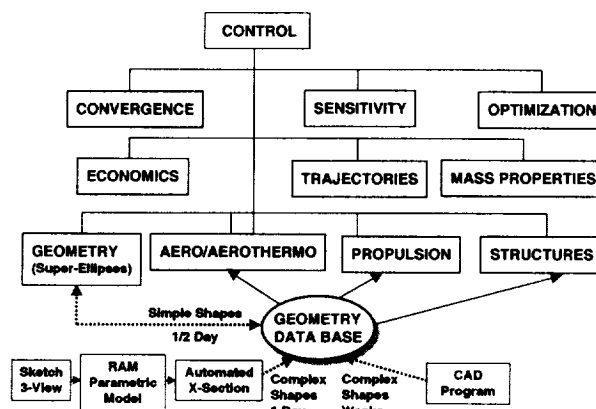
CONTROL

CONVERGENCE

SENSITIVITY

OPTIMIZATION

ECONOMICS

TRAJECTORIES

MASS PROPERTIES

GEOMETRY (Super-Ellipses)

AERO/AEROTHERMO

PROPULSION

STRUCTURES

Simple Shapes 1/2 Day

GEOMETRY DATA BASE

Sketch 3-View

RAM Parametric Model

Automated X-Section

Complex Shapes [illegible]

Complex Shapes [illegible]

CAD Program